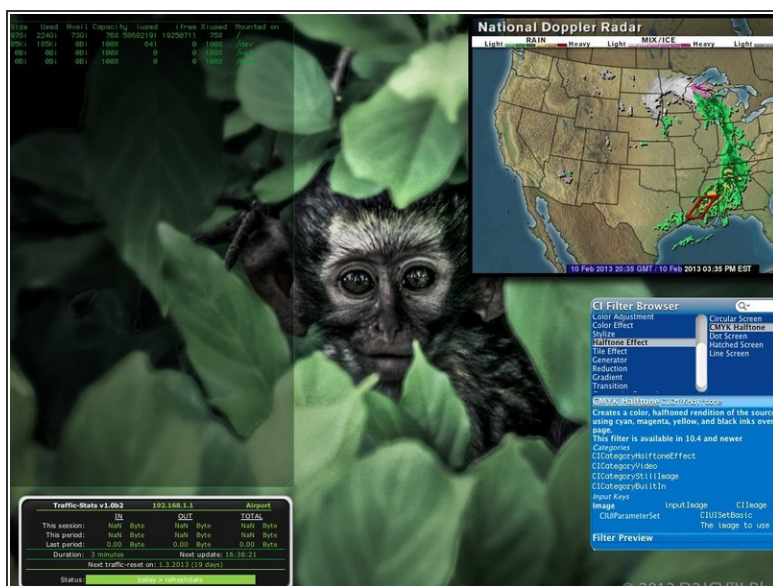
Size Used Avail Capacity iused ifree %iused Mounted on
970i 224Gi 73Gi 76% 58582191 19250711 75% /
95Ki 185Ki 0Bi 100% 641 0 100% /dev
0Bi 0Bi 0Bi 100% 0 0 100%
0Bi 0Bi 0Bi 100% 0 0 100%

National Doppler Radar
RAIN
Light Heavy
MIX/ICE
Light Heavy
Light
10 Feb 2013 20:35 GMT / 10 Feb 2013 03:35 PM EST

CI Filter Browser
Color Adjustment
Color Effect
Stylize
Halftone Effect
Tile Effect
Generator
Reduction
Gradient
Transition
Circular Screen
CMYK Halftone
Dot Screen
Hatched Screen
Line Screen
CMYK Halftone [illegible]
Creates a color, halftoned rendition of the source using cyan, magenta, yellow, and black inks over page.
This filter is available in 10.4 and newer
Categories
CICategoryHalftoneEffect
CICategoryVideo
CICategoryStillImage
CICategoryBuiltIn
Input Keys
Image inputImage CIImage
CIUIParameterSet CIUISetBasic
The image to use
Filter Preview

Traffic-Stats v1.0b2 192.168.1.1 Airport
| | IN | | OUT | | TOTAL | |
|---|---|---|---|---|---|---|
| This session: | NaN | Byte | NaN | Byte | NaN | Byte |
| This period: | NaN | Byte | NaN | Byte | NaN | Byte |
| Last period: | 0.00 | Byte | 0.00 | Byte | 0.00 | Byte |
Duration: 3 minutes Next update: 16:38:21
Next traffic-reset on: 1.3.2013 (19 days)
Status: today > refreshdata

© 2013 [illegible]